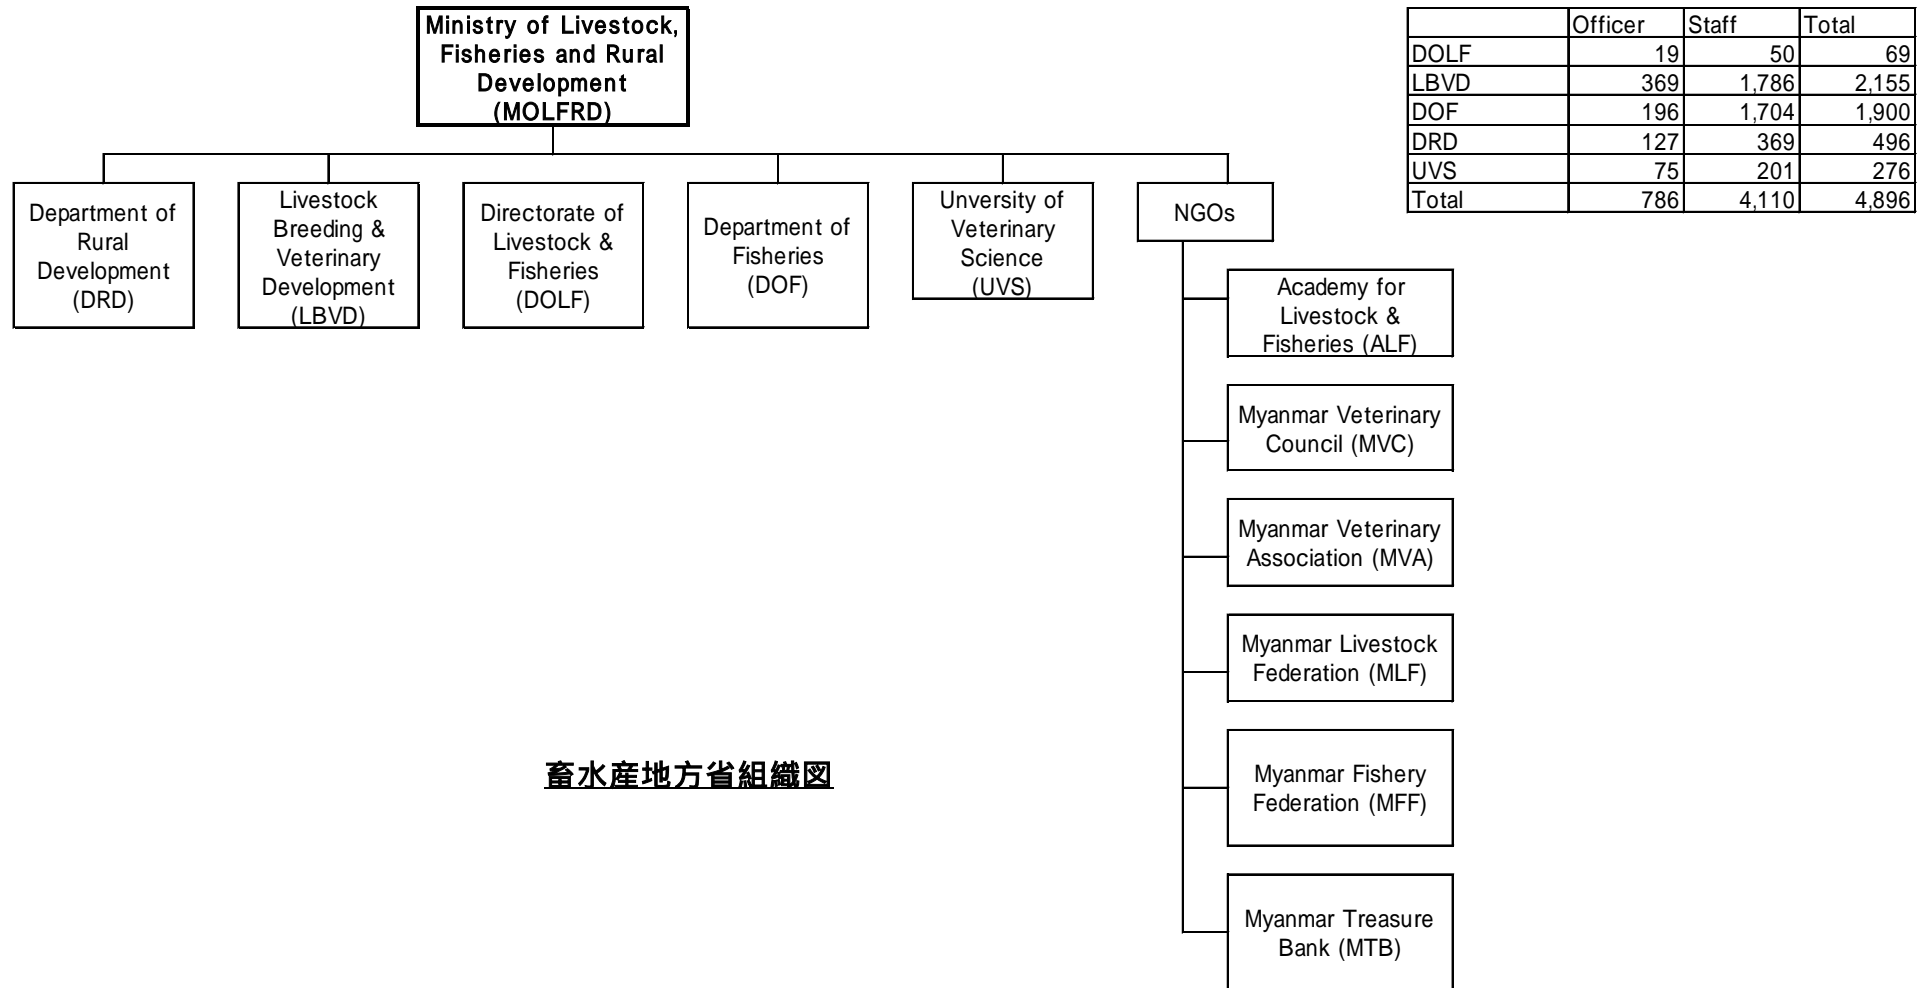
Ministry of Livestock, Fisheries and Rural Development (MOLFRD)

| | Officer | Staff | Total |
|---|---|---|---|
| DOLF | 19 | 50 | 69 |
| LBVD | 369 | 1,786 | 2,155 |
| DOF | 196 | 1,704 | 1,900 |
| DRD | 127 | 369 | 496 |
| UVS | 75 | 201 | 276 |
| Total | 786 | 4,110 | 4,896 |

Department of Rural Development (DRD)

Livestock Breeding & Veterinary Development (LBVD)

Directorate of Livestock & Fisheries (DOLF)

Department of Fisheries (DOF)

Unversity of Veterinary Science (UVS)

NGOs

Academy for Livestock & Fisheries (ALF)

Myanmar Veterinary Council (MVC)

Myanmar Veterinary Association (MVA)

Myanmar Livestock Federation (MLF)

Myanmar Fishery Federation (MFF)

Myanmar Treasure Bank (MTB)

畜水産地方省組織図